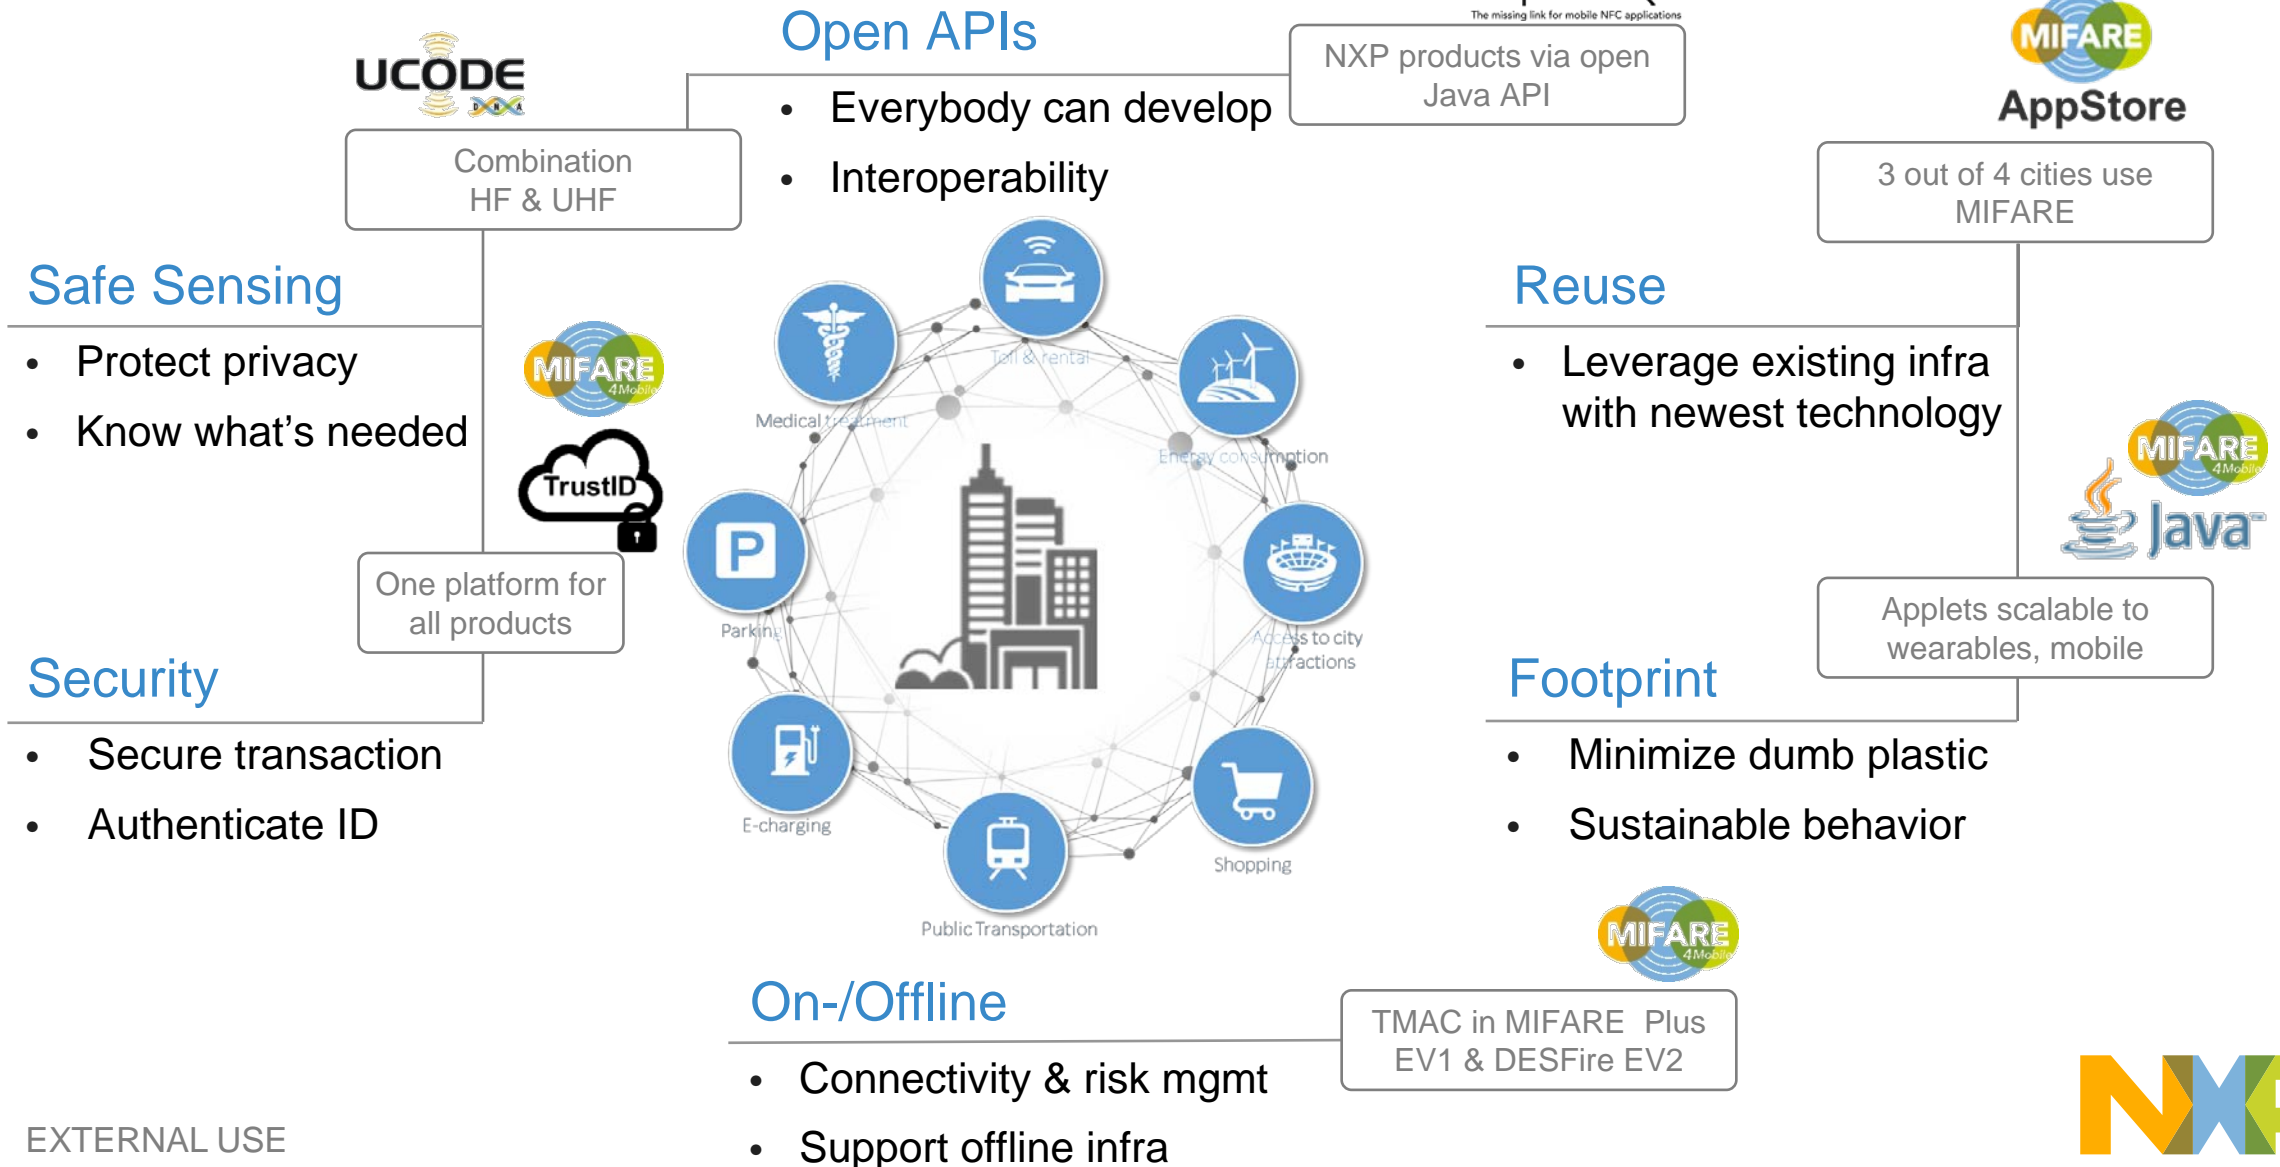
The missing link for mobile NFC applications

Open APIs
- Everybody can develop
- Interoperability

NXP products via open Java API

UCODE DNA

Combination HF & UHF

MIFARE AppStore

3 out of 4 cities use MIFARE

Safe Sensing
- Protect privacy
- Know what's needed

MIFARE 4Mobile

TrustID

One platform for all products

Security
- Secure transaction
- Authenticate ID

Reuse
- Leverage existing infra with newest technology

MIFARE 4Mobile

Java

Applets scalable to wearables, mobile

Footprint
- Minimize dumb plastic
- Sustainable behavior

Toll & rental
Medical treatment
Energy consumption
Parking
Access to city attractions
E-charging
Shopping
Public Transportation

MIFARE 4Mobile

On-/Offline
- Connectivity & risk mgmt
- Support offline infra

TMAC in MIFARE Plus EV1 & DESFire EV2

EXTERNAL USE